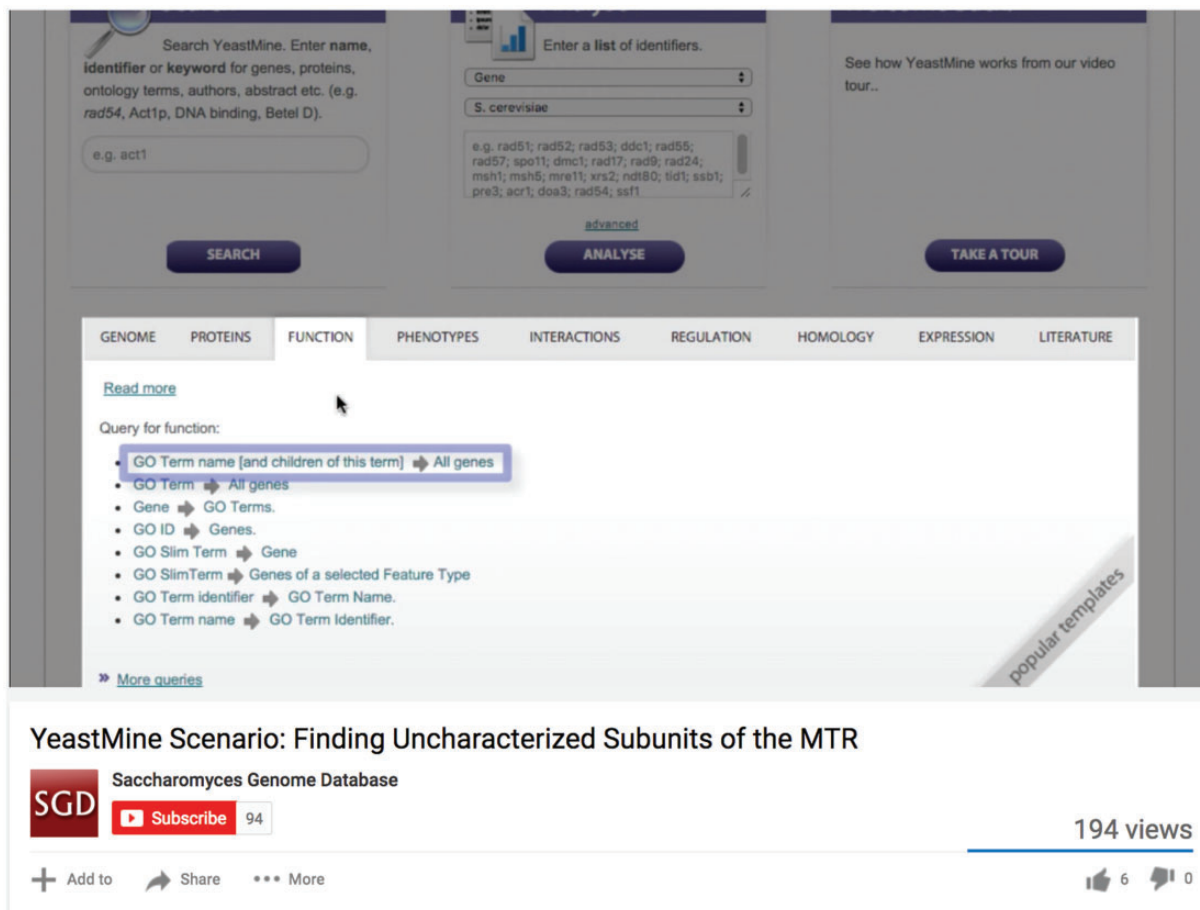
Search YeastMine. Enter **name**, **identifier** or **keyword** for genes, proteins, ontology terms, authors, abstract etc. (e.g. *rad54*, Act1p, DNA binding, Betel D).

e.g. act1

SEARCH

Enter a **list** of identifiers.

Gene

S. cerevisiae

e.g. rad51; rad52; rad53; ddc1; rad55; rad57; spo11; dmc1; rad17; rad9; rad24; msh1; msh5; mre11; xrs2; ndt80; tid1; ssb1; pre3; acr1; doa3; rad54; ssf1

advanced

ANALYSE

See how YeastMine works from our video tour..

TAKE A TOUR

GENOME PROTEINS FUNCTION PHENOTYPES INTERACTIONS REGULATION HOMOLOGY EXPRESSION LITERATURE

Read more

Query for function:

- GO Term name [and children of this term] → All genes
- GO Term → All genes
- Gene → GO Terms.
- GO ID → Genes.
- GO Slim Term → Gene
- GO SlimTerm → Genes of a selected Feature Type
- GO Term identifier → GO Term Name.
- GO Term name → GO Term Identifier.

popular templates

» More queries

YeastMine Scenario: Finding Uncharacterized Subunits of the MTR

SGD

Saccharomyces Genome Database

Subscribe 94

194 views

Add to Share More

6 0